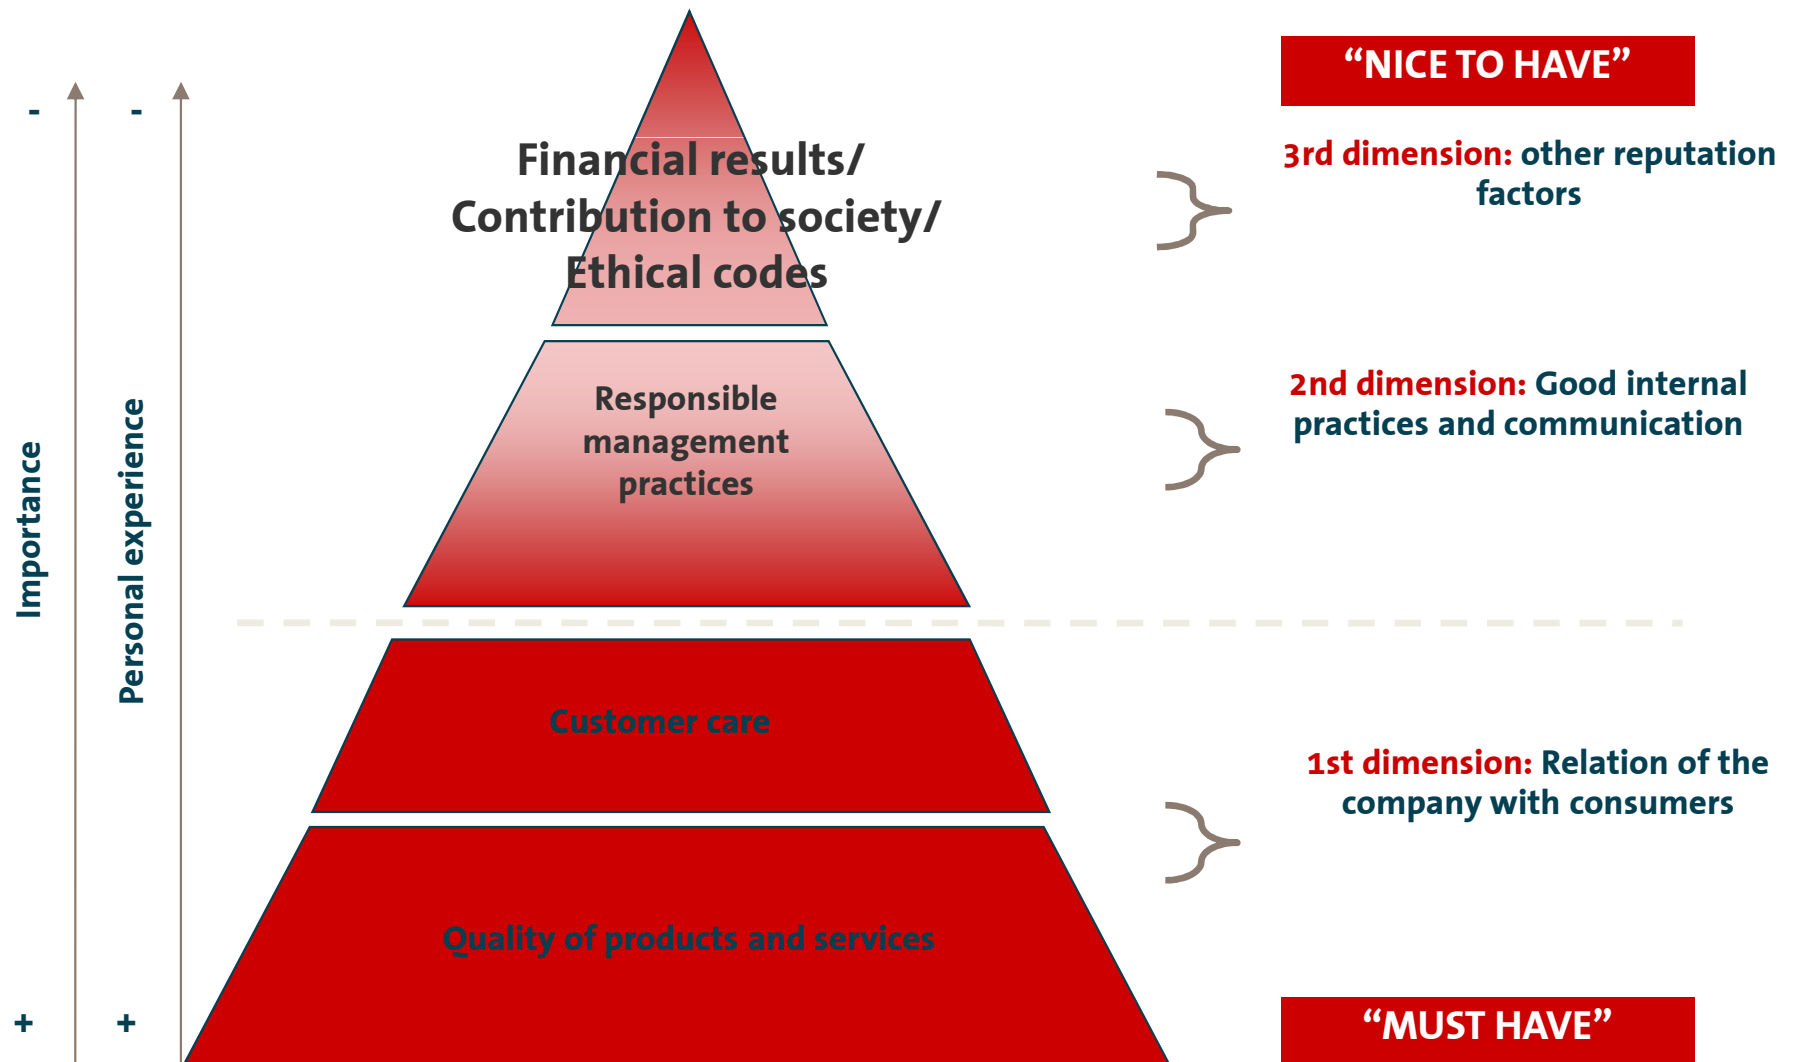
-
-
Importance
Personal experience
+
+

Financial results/ Contribution to society/ Ethical codes

Responsible management practices

Customer care

Quality of products and services

“NICE TO HAVE”

3rd dimension: other reputation factors

2nd dimension: Good internal practices and communication

1st dimension: Relation of the company with consumers

“MUST HAVE”